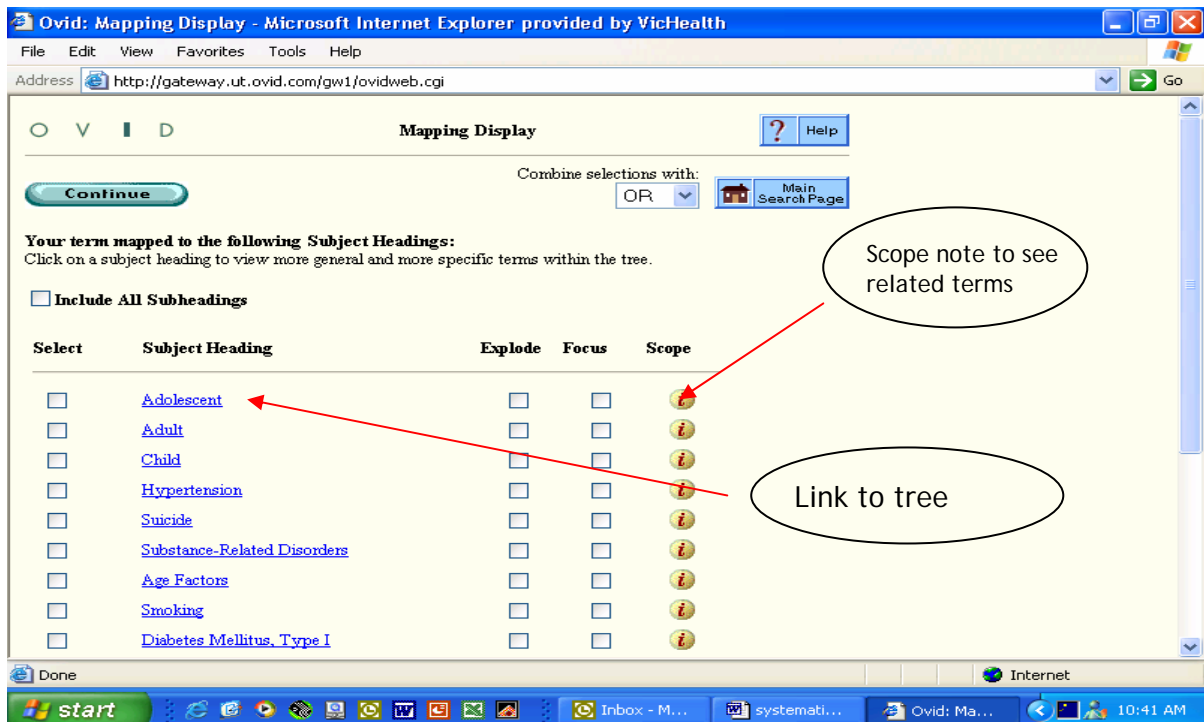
Ovid: Mapping Display - Microsoft Internet Explorer provided by VicHealth

File Edit View Favorites Tools Help

Address http://gateway.ut.ovid.com/gw1/ovidweb.cgi

Go

O V I D

Mapping Display

Help

Continue

Combine selections with:

OR

Main Search Page

Your term mapped to the following Subject Headings:
Click on a subject heading to view more general and more specific terms within the tree.

Scope note to see related terms

Include All Subheadings

| Select | Subject Heading | Explode | Focus | Scope |
|---|---|---|---|---|
| | Adolescent | | | i |
| | Adult | | | i |
| | Child | | | i |
| | Hypertension | | | i |
| | Suicide | | | i |
| | Substance-Related Disorders | | | i |
| | Age Factors | | | i |
| | Smoking | | | i |
| | Diabetes Mellitus, Type I | | | i |

Link to tree

Done

Internet

start

Inbox - M...

systemati...

Ovid: Ma...

10:41 AM